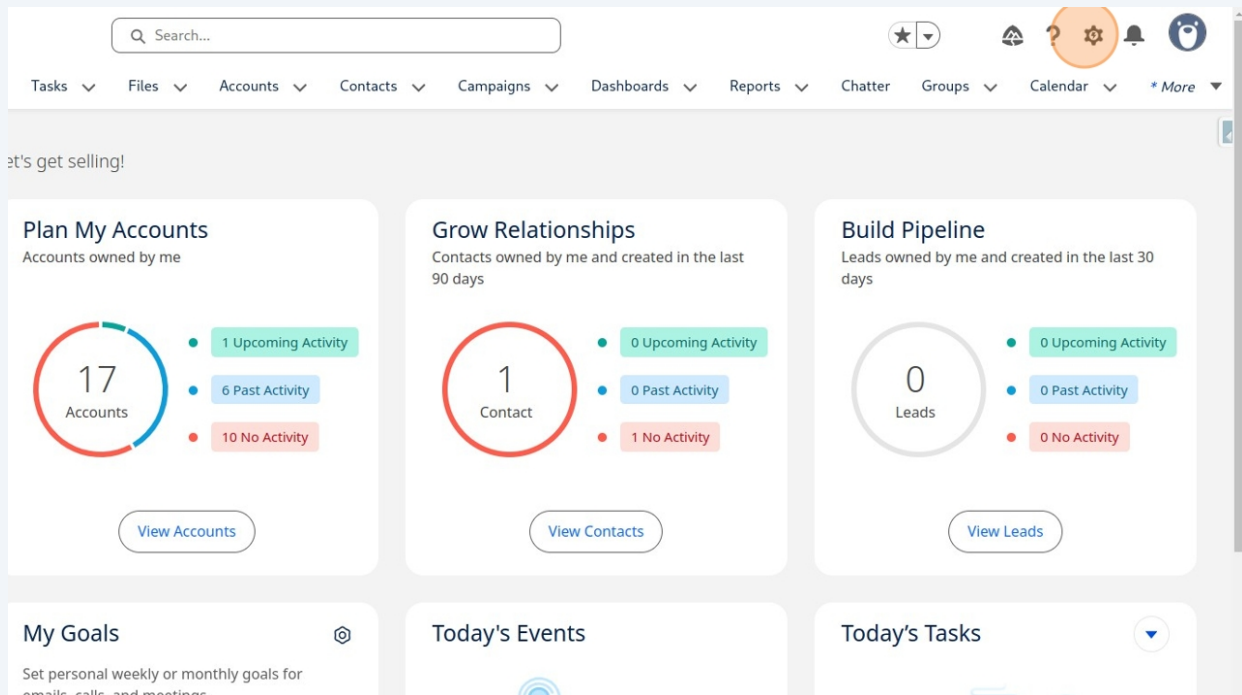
Search...

Tasks Files Accounts Contacts Campaigns Dashboards Reports Chatter Groups Calendar * More

et's get selling!

Plan My Accounts
Accounts owned by me

17
Accounts

1 Upcoming Activity
6 Past Activity
10 No Activity

View Accounts

Grow Relationships
Contacts owned by me and created in the last 90 days

1
Contact

0 Upcoming Activity
0 Past Activity
1 No Activity

View Contacts

Build Pipeline
Leads owned by me and created in the last 30 days

0
Leads

0 Upcoming Activity
0 Past Activity
0 No Activity

View Leads

My Goals
Set personal weekly or monthly goals for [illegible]

Today's Events

Today's Tasks